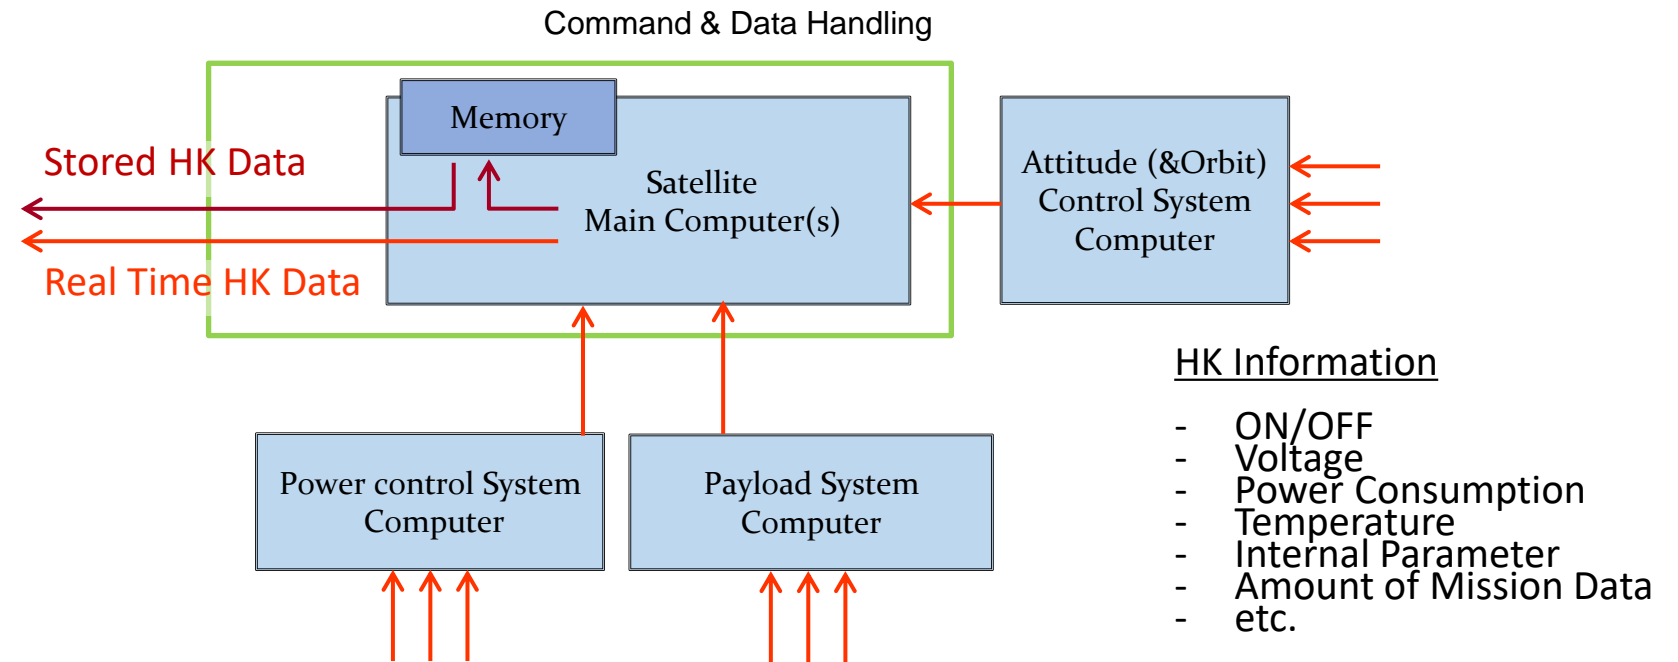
Command & Data Handling

Memory

Stored HK Data

Satellite Main Computer(s)

Real Time HK Data

Attitude (&Orbit) Control System Computer

HK Information

- ON/OFF
- Voltage
- Power Consumption
- Temperature
- Internal Parameter
- Amount of Mission Data
- etc.

Power control System Computer

Payload System Computer